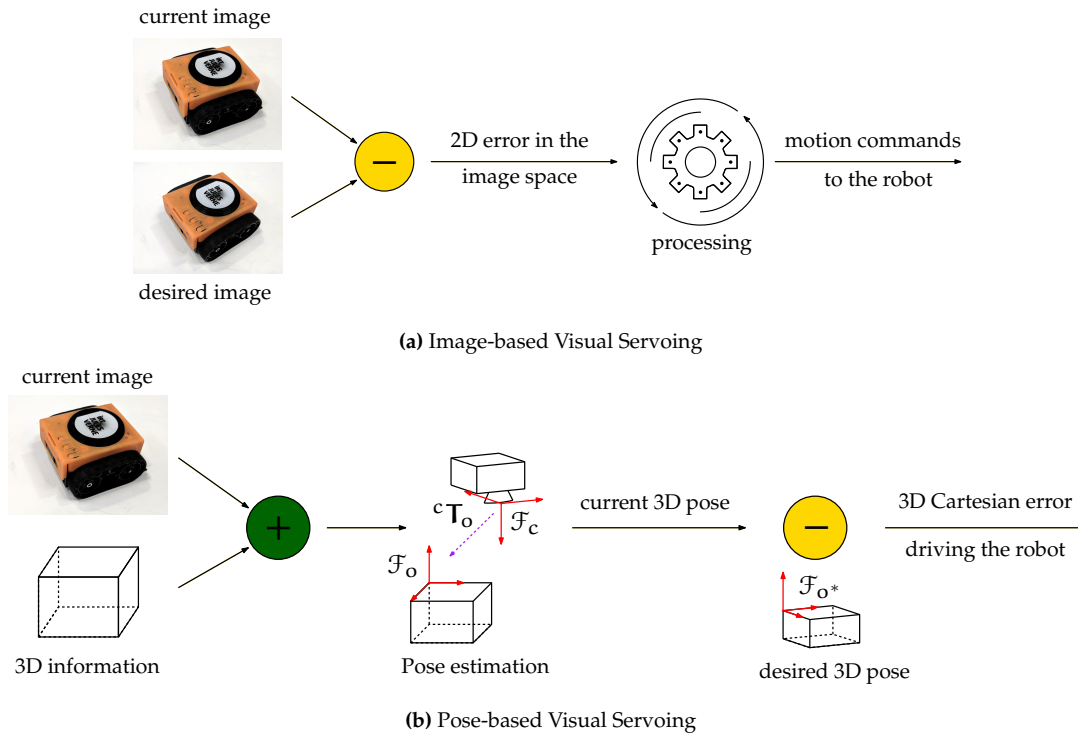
current image

desired image

2D error in the image space

processing

motion commands to the robot

**(a)** Image-based Visual Servoing

current image

3D information

$^{c}\mathbf{T}_{o}$

$\mathcal{F}_c$

$\mathcal{F}_o$

Pose estimation

current 3D pose

$\mathcal{F}_{o^*}$

desired 3D pose

3D Cartesian error

driving the robot

**(b)** Pose-based Visual Servoing